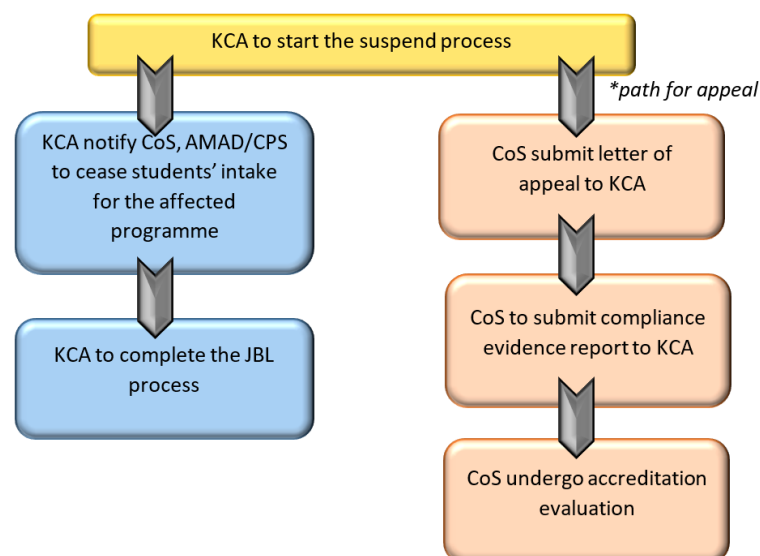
KCA to start the suspend process

KCA notify CoS, AMAD/CPS to cease students' intake for the affected programme

KCA to complete the JBL process

*path for appeal

CoS submit letter of appeal to KCA

CoS to submit compliance evidence report to KCA

CoS undergo accreditation evaluation